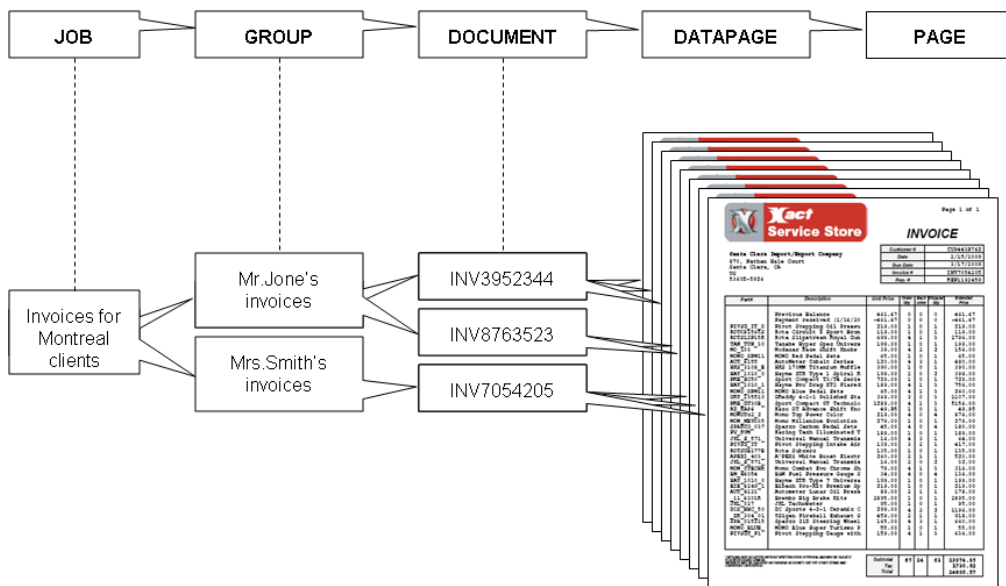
JOB

GROUP

DOCUMENT

DATAPAGE

PAGE

Invoices for Montreal clients

Mr.Jone's invoices

Mrs.Smith's invoices

INV3952344

INV8763523

INV7054205

Xact Service Store

Page 1 of 1

INVOICE

| Customer # | CU94418741 |
|---|---|
| Date | 1/15/2009 |
| Due Date | 2/17/2009 |
| Invoice # | INV7054205 |
| Rep. # | REP1132459 |

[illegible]